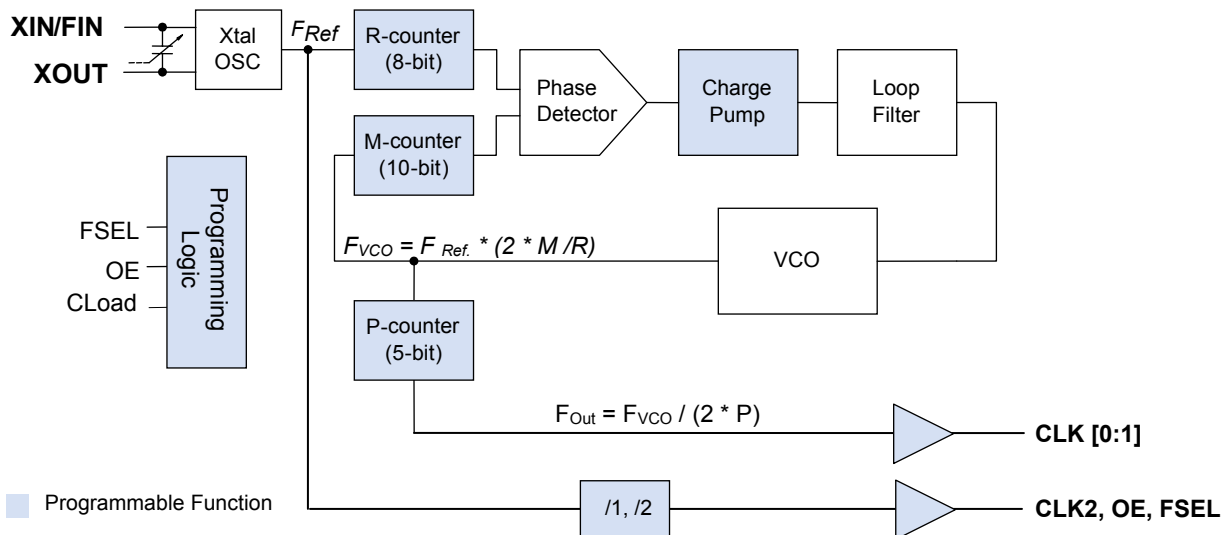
XIN/FIN

XOUT

Xtal OSC

$F_{Ref}$

R-counter (8-bit)

Phase Detector

Charge Pump

Loop Filter

M-counter (10-bit)

Programming Logic

FSEL

OE

CLoad

$F_{VCO} = F_{Ref.} * (2 * M / R)$

VCO

P-counter (5-bit)

$F_{Out} = F_{VCO} / (2 * P)$

CLK [0:1]

Programmable Function

/1, /2

CLK2, OE, FSEL